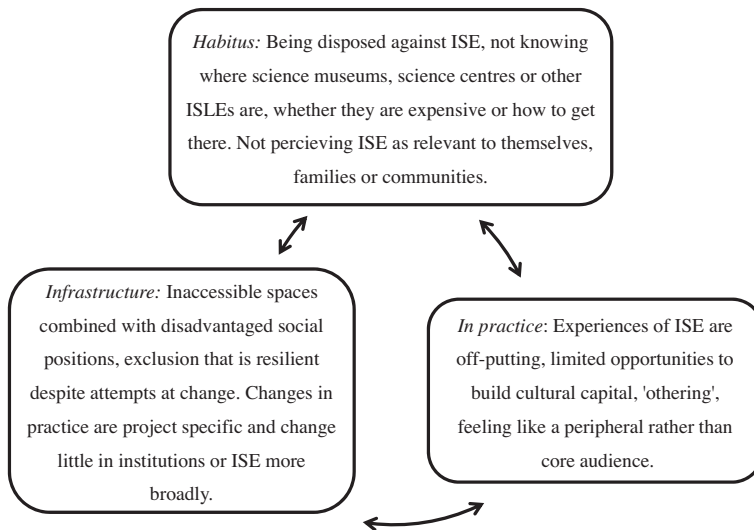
*Habitus:* Being disposed against ISE, not knowing where science museums, science centres or other ISLEs are, whether they are expensive or how to get there. Not percieving ISE as relevant to themselves, families or communities.

*Infrastructure:* Inaccessible spaces combined with disadvantaged social positions, exclusion that is resilient despite attempts at change. Changes in practice are project specific and change little in institutions or ISE more broadly.

*In practice*: Experiences of ISE are off-putting, limited opportunities to build cultural capital, 'othering', feeling like a peripheral rather than core audience.